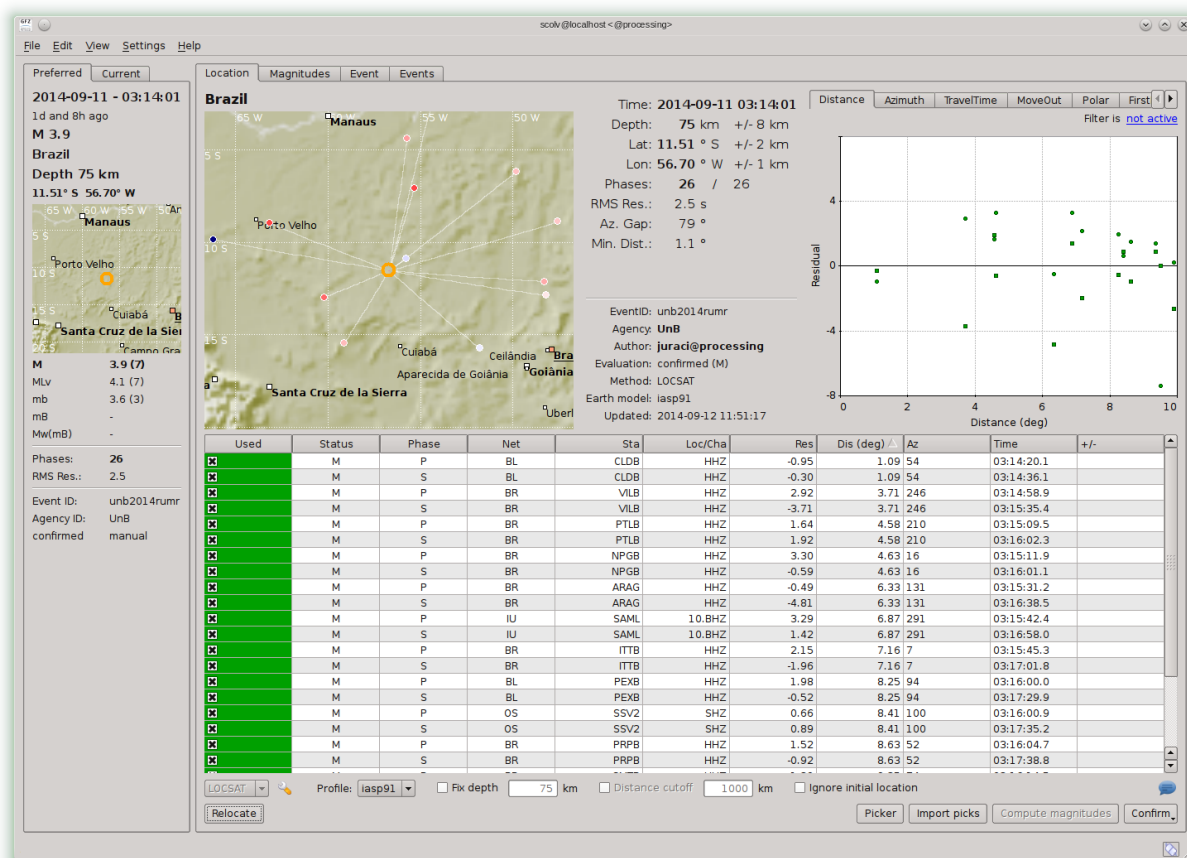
scolv@localhost <@processing>

File Edit View Settings Help

Preferred Current

2014-09-11 - 03:14:01
1d and 8h ago
M 3.9
Brazil
Depth 75 km
11.51° S 56.70° W

Manaus
60 W 65 W 5 S
Porto Velho
10 S
Cuiabá
15 S
Santa Cruz de la Sier
Campo Gra

M 3.9 (7)
MLv 4.1 (7)
mb 3.6 (3)
mB -
Mw(mB) -

Phases: 26
RMS Res.: 2.5

Event ID: unb2014rumr
Agency ID: UnB
confirmed manual

Location Magnitudes Event Events

Brazil

65 W Manaus 55 W 50 W
5 S
Porto Velho
10 S
15 S
Cuiabá
Ceilândia
Brasília
Aparecida de Goiânia
Goiânia
Santa Cruz de la Sierra
Uberl

Time: 2014-09-11 03:14:01
Depth: 75 km +/- 8 km
Lat: 11.51 ° S +/- 2 km
Lon: 56.70 ° W +/- 1 km
Phases: 26 / 26
RMS Res.: 2.5 s
Az. Gap: 79 °
Min. Dist.: 1.1 °

EventID: unb2014rumr
Agency: UnB
Author: juraci@processing
Evaluation: confirmed (M)
Method: LOCSAT
Earth model: iasp91
Updated: 2014-09-12 11:51:17

Distance Azimuth TravelTime MoveOut Polar First

Filter is not active

4
0
-4
-8
Residual
0 2 4 6 8 10
Distance (deg)

| Used | Status | Phase | Net | Sta | Loc/Cha | Res | Dis (deg) | Az | Time | +/- |
|---|---|---|---|---|---|---|---|---|---|---|
| ☒ | M | P | BL | CLDB | HHZ | -0.95 | 1.09 | 54 | 03:14:20.1 | |
| ☒ | M | S | BL | CLDB | HHZ | -0.30 | 1.09 | 54 | 03:14:36.1 | |
| ☒ | M | P | BR | VILB | HHZ | 2.92 | 3.71 | 246 | 03:14:58.9 | |
| ☒ | M | S | BR | VILB | HHZ | -3.71 | 3.71 | 246 | 03:15:35.4 | |
| ☒ | M | P | BR | PTLB | HHZ | 1.64 | 4.58 | 210 | 03:15:09.5 | |
| ☒ | M | S | BR | PTLB | HHZ | 1.92 | 4.58 | 210 | 03:16:02.3 | |
| ☒ | M | P | BR | NPGB | HHZ | 3.30 | 4.63 | 16 | 03:15:11.9 | |
| ☒ | M | S | BR | NPGB | HHZ | -0.59 | 4.63 | 16 | 03:16:01.1 | |
| ☒ | M | P | BR | ARAG | HHZ | -0.49 | 6.33 | 131 | 03:15:31.2 | |
| ☒ | M | S | BR | ARAG | HHZ | -4.81 | 6.33 | 131 | 03:16:38.5 | |
| ☒ | M | P | IU | SAML | 10.BHZ | 3.29 | 6.87 | 291 | 03:15:42.4 | |
| ☒ | M | S | IU | SAML | 10.BHZ | 1.42 | 6.87 | 291 | 03:16:58.0 | |
| ☒ | M | P | BR | ITTB | HHZ | 2.15 | 7.16 | 7 | 03:15:45.3 | |
| ☒ | M | S | BR | ITTB | HHZ | -1.96 | 7.16 | 7 | 03:17:01.8 | |
| ☒ | M | P | BL | PEXB | HHZ | 1.98 | 8.25 | 94 | 03:16:00.0 | |
| ☒ | M | S | BL | PEXB | HHZ | -0.52 | 8.25 | 94 | 03:17:29.9 | |
| ☒ | M | P | OS | SSV2 | SHZ | 0.66 | 8.41 | 100 | 03:16:00.9 | |
| ☒ | M | S | OS | SSV2 | SHZ | 0.89 | 8.41 | 100 | 03:17:35.2 | |
| ☒ | M | P | BR | PRPB | HHZ | 1.52 | 8.63 | 52 | 03:16:04.7 | |
| ☒ | M | S | BR | PRPB | HHZ | -0.92 | 8.63 | 52 | 03:17:38.8 | |

LOCSAT Profile: iasp91 Fix depth 75 km Distance cutoff 1000 km Ignore initial location

Relocate Picker Import picks Compute magnitudes Confirm